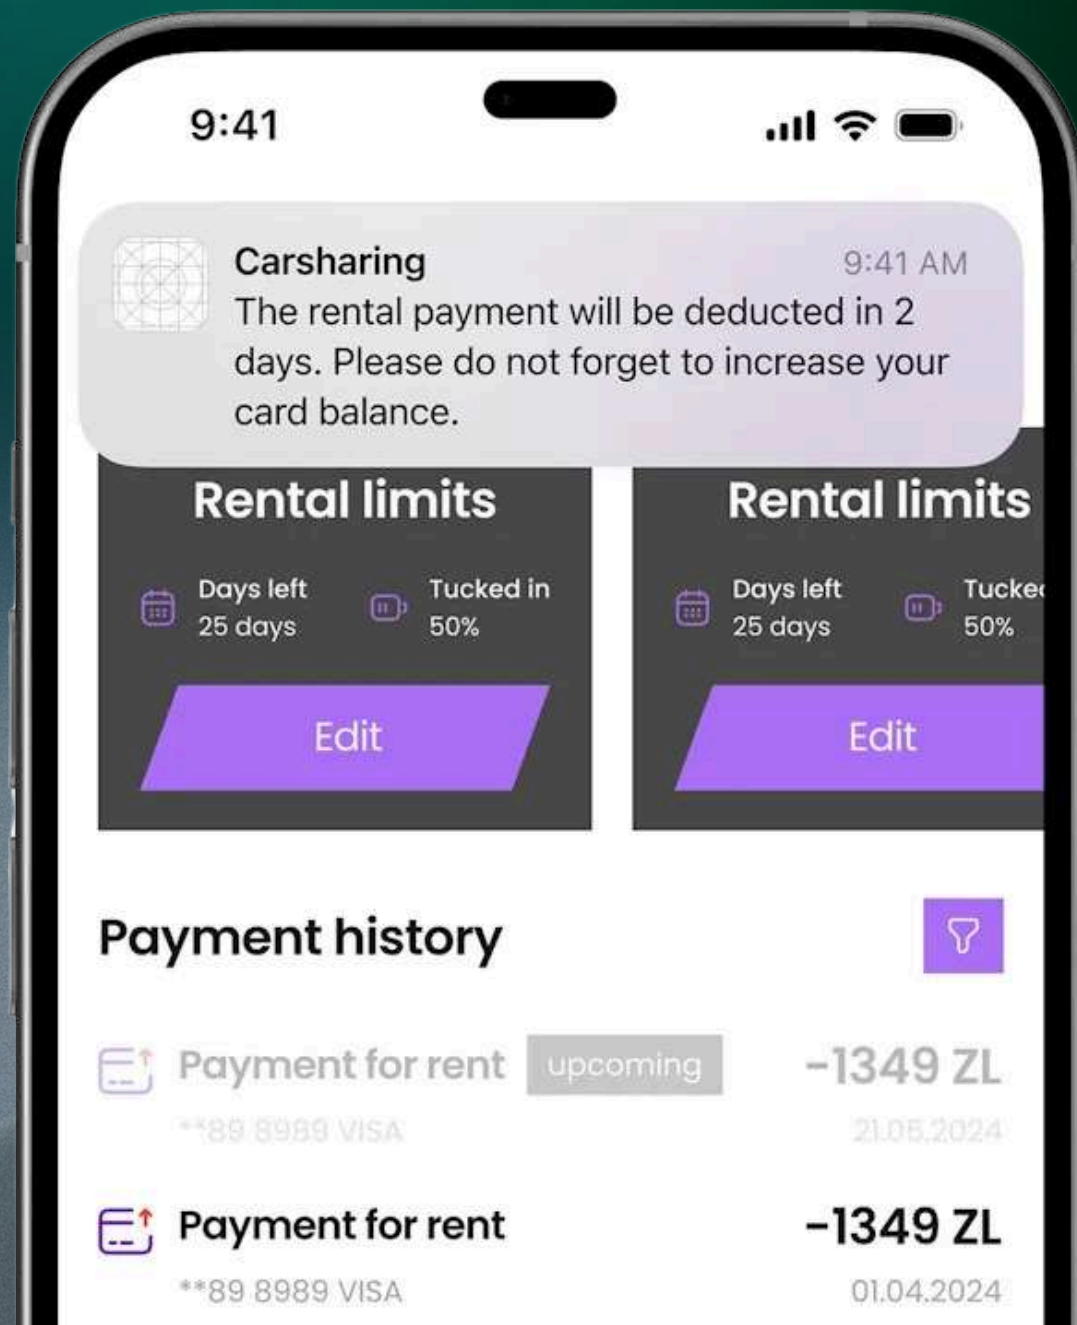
9:41

Carsharing
9:41 AM
The rental payment will be deducted in 2 days. Please do not forget to increase your card balance.

Rental limits
Days left
25 days
Tucked in
50%
Edit

Rental limits
Days left
25 days
Tucke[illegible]
50%
Edit

Payment history

Payment for rent upcoming
-1349 ZL
**89 8989 VISA
21.05.2024

Payment for rent
-1349 ZL
**89 8989 VISA
01.04.2024